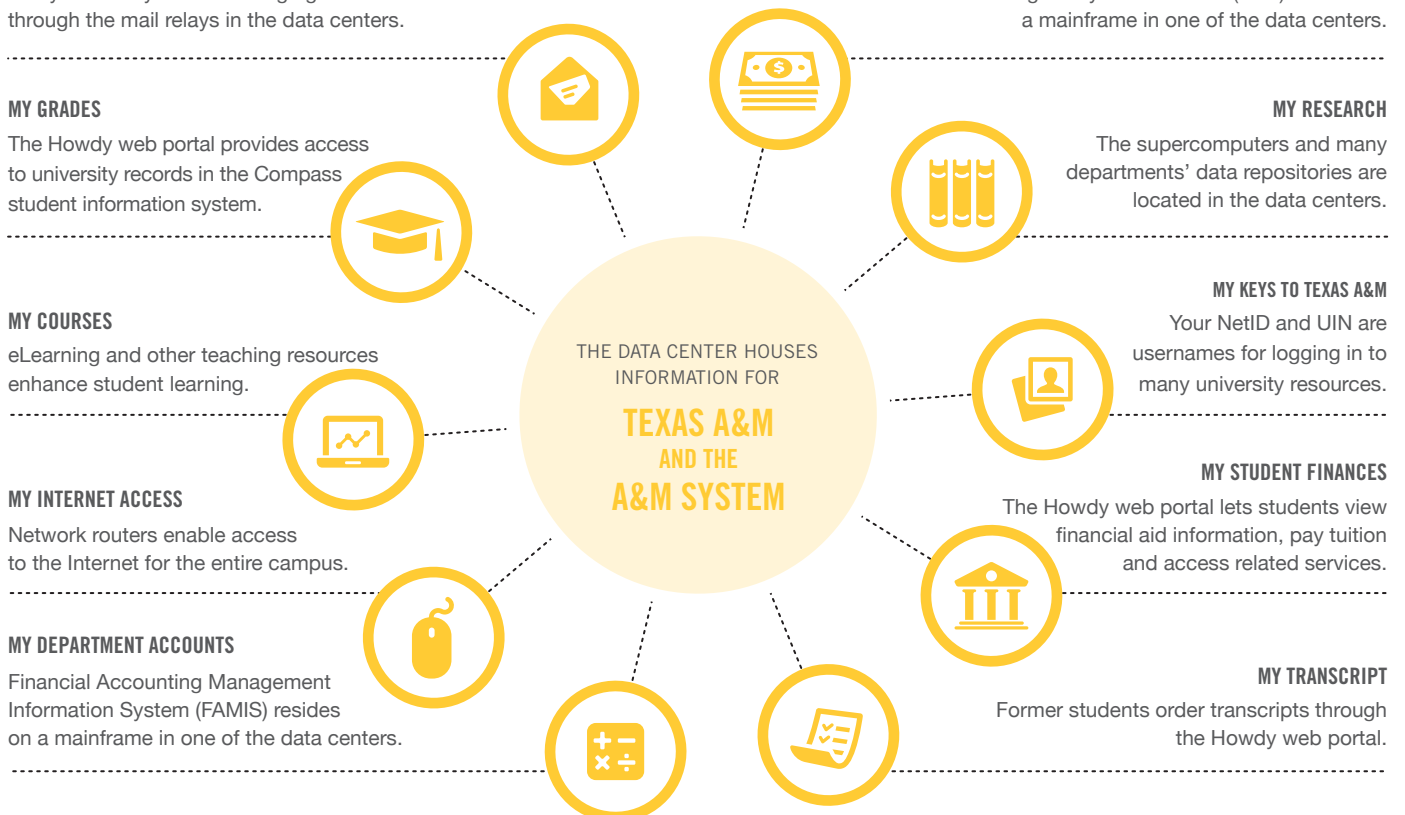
through the mail relays in the data centers.

a mainframe in one of the data centers.

MY GRADES

The Howdy web portal provides access to university records in the Compass student information system.

MY RESEARCH

The supercomputers and many departments' data repositories are located in the data centers.

MY KEYS TO TEXAS A&M

Your NetID and UIN are usernames for logging in to many university resources.

MY COURSES

eLearning and other teaching resources enhance student learning.

THE DATA CENTER HOUSES INFORMATION FOR

TEXAS A&M AND THE A&M SYSTEM

MY STUDENT FINANCES

The Howdy web portal lets students view financial aid information, pay tuition and access related services.

MY INTERNET ACCESS

Network routers enable access to the Internet for the entire campus.

MY DEPARTMENT ACCOUNTS

Financial Accounting Management Information System (FAMIS) resides on a mainframe in one of the data centers.

MY TRANSCRIPT

Former students order transcripts through the Howdy web portal.